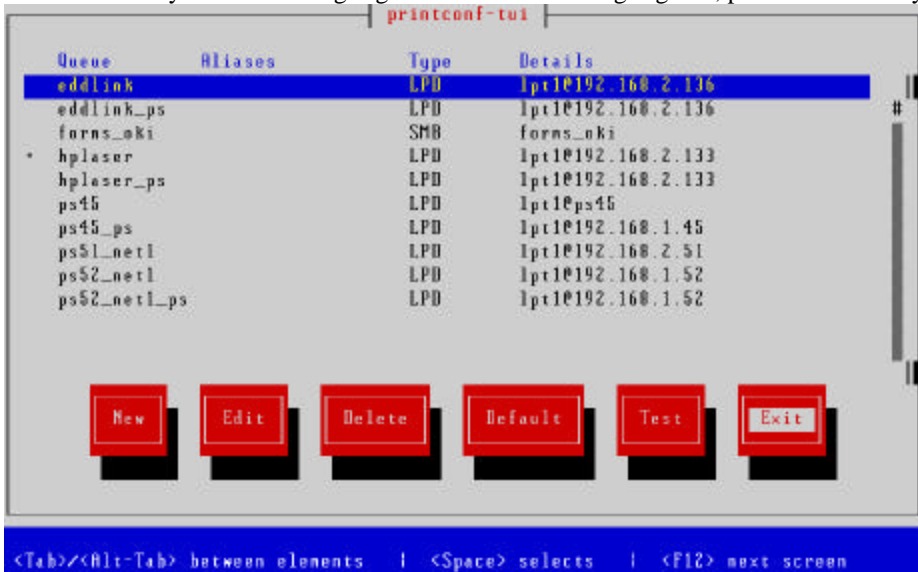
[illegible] printconf-tui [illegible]

| Queue | Aliases | Type | Details |
|---|---|---|---|
| eddlink | | LPD | lpt1@192.168.2.136 |
| eddlink_ps | | LPD | lpt1@192.168.2.136 |
| forms_oki | | SMB | forms_oki |
| * hplaser | | LPD | lpt1@192.168.2.133 |
| hplaser_ps | | LPD | lpt1@192.168.2.133 |
| ps45 | | LPD | lpt1@ps45 |
| ps45_ps | | LPD | lpt1@192.168.1.45 |
| ps51_net1 | | LPD | lpt1@192.168.2.51 |
| ps52_net1 | | LPD | lpt1@192.168.1.52 |
| ps52_net1_ps | | LPD | lpt1@192.168.1.52 |

New Edit Delete Default Test Exit

<Tab>/<Alt-Tab> between elements | <Space> selects | <F12> next screen